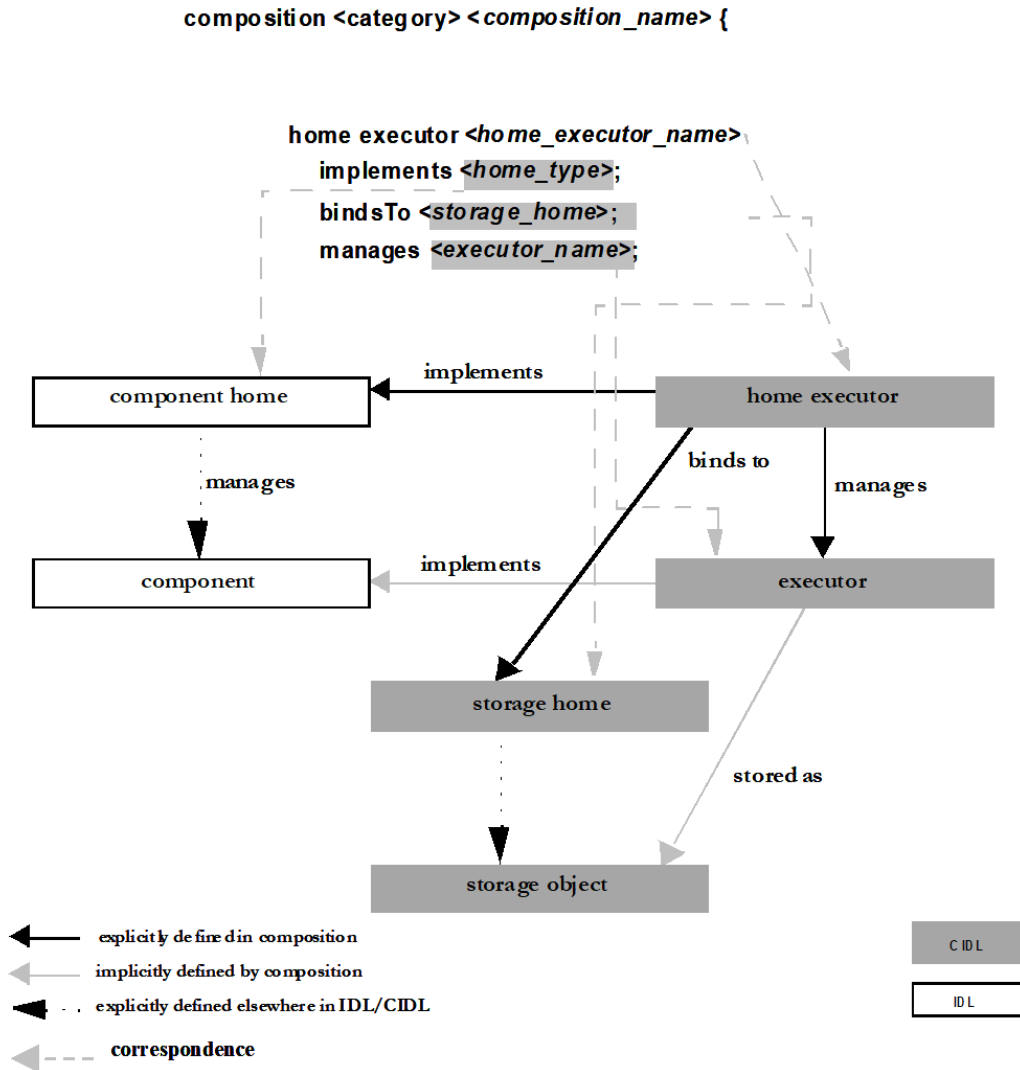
composition <category> <composition_name> {

home executor <home_executor_name>
implements <home_type>;
bindsTo <storage_home>;
manages <executor_name>;

component home

implements

home executor

manages

binds to

manages

component

implements

executor

storage home

stored as

storage object

explicitly defined in composition
implicitly defined by composition
explicitly defined elsewhere in IDL/CIDL
correspondence

CIDL

IDL